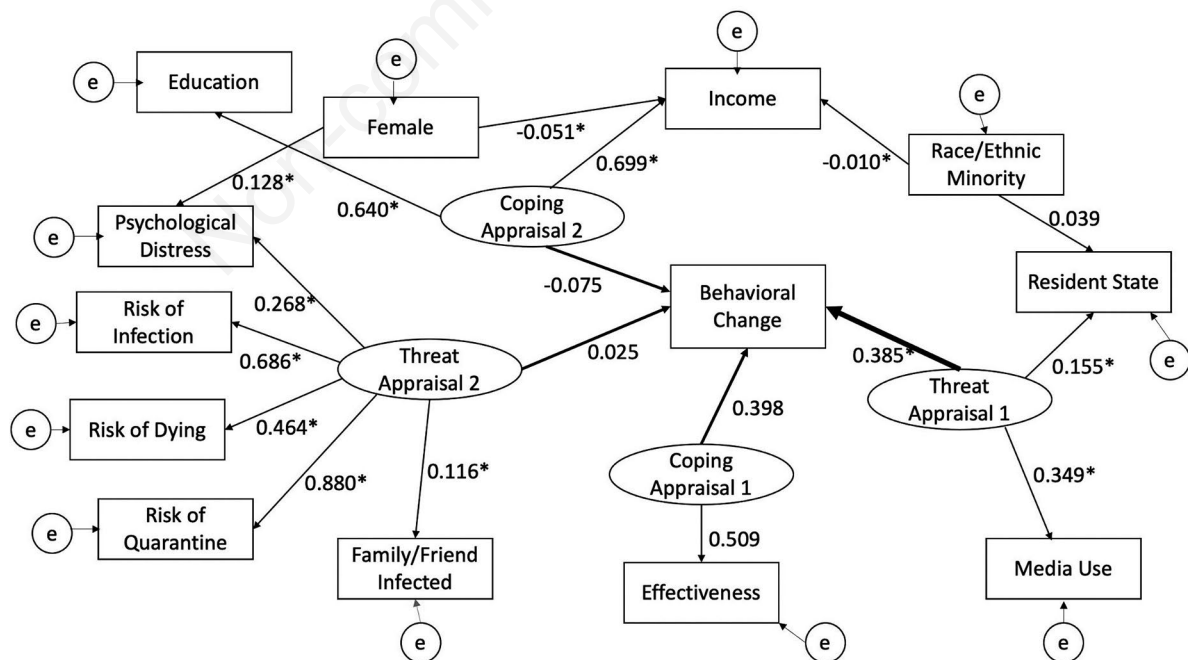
e
Education
e
Female
e
Income
e
-0.051*
0.699*
Race/Ethnic Minority
-0.010*
0.128*
e
Psychological Distress
0.640*
Coping Appraisal 2
0.039
Resident State
-0.075
Behavioral Change
e
Risk of Infection
0.268*
0.686*
Threat Appraisal 2
0.025
0.385*
Threat Appraisal 1
0.155*
e
e
Risk of Dying
0.464*
0.398
0.880*
0.116*
Coping Appraisal 1
0.349*
e
Risk of Quarantine
Family/Friend Infected
0.509
Effectiveness
Media Use
e
e
e